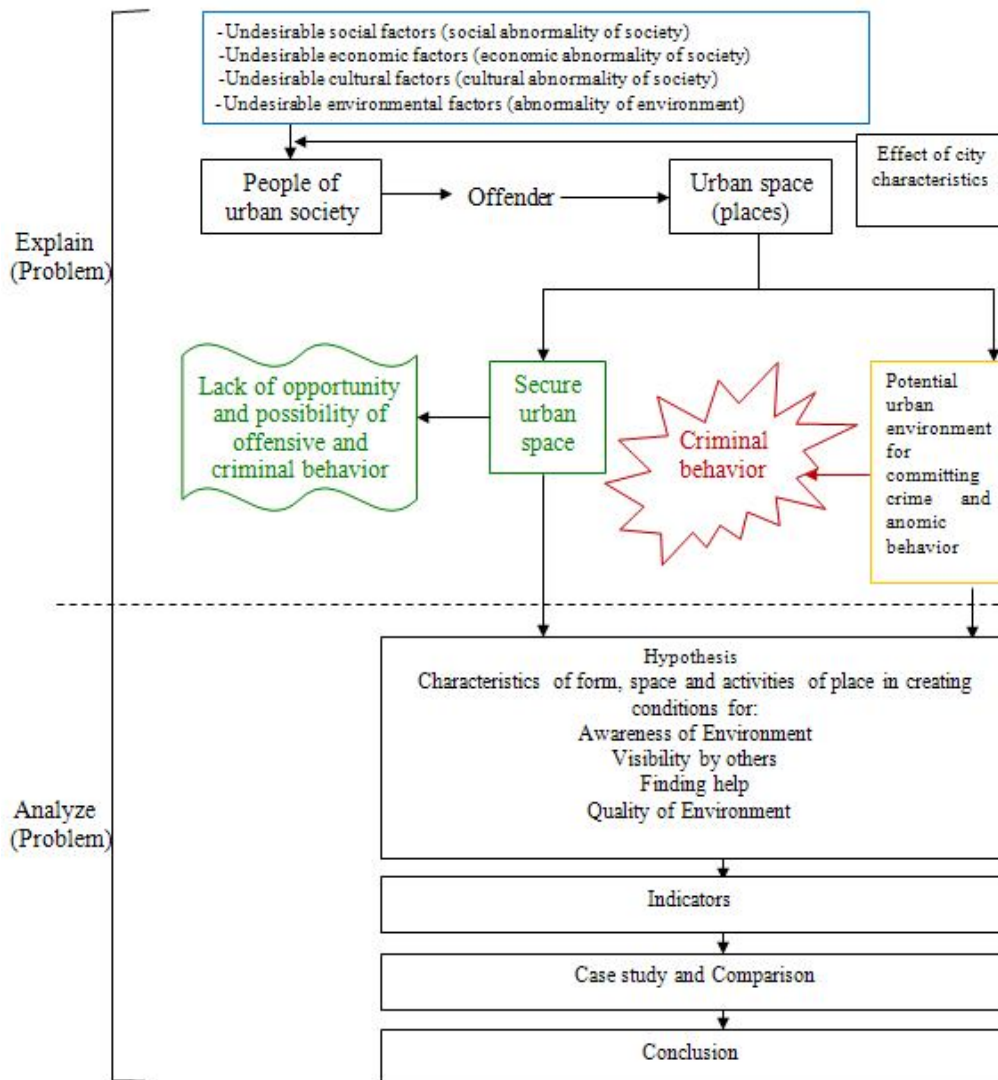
-Undesirable social factors (social abnormality of society)
-Undesirable economic factors (economic abnormality of society)
-Undesirable cultural factors (cultural abnormality of society)
-Undesirable environmental factors (abnormality of environment)

Effect of city characteristics

People of urban society

Offender

Urban space (places)

Explain (Problem)

Lack of opportunity and possibility of offensive and criminal behavior

Secure urban space

Criminal behavior

Potential urban environment for committing crime and anomic behavior

Hypothesis
Characteristics of form, space and activities of place in creating conditions for:
Awareness of Environment
Visibility by others
Finding help
Quality of Environment

Analyze (Problem)

Indicators

Case study and Comparison

Conclusion